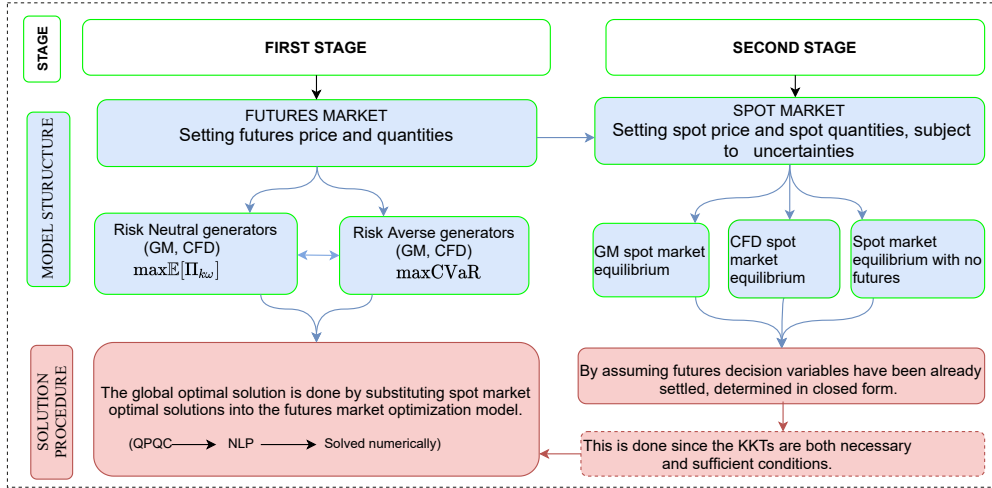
STAGE

FIRST STAGE

SECOND STAGE

MODEL STURUCTURE

FUTURES MARKET
Setting futures price and quantities

SPOT MARKET
Setting spot price and spot quantities, subject to uncertainties

Risk Neutral generators (GM, CFD)
$\max \mathbb{E}[\Pi_{k\omega}]$

Risk Averse generators (GM, CFD)
$\max \mathrm{CVaR}$

GM spot market equilibrium

CFD spot market equilibrium

Spot market equilibrium with no futures

SOLUTION PROCEDURE

The global optimal solution is done by substituting spot market optimal solutions into the futures market optimization model.

(QPQC → NLP → Solved numerically)

By assuming futures decision variables have been already settled, determined in closed form.

This is done since the KKTs are both necessary and sufficient conditions.